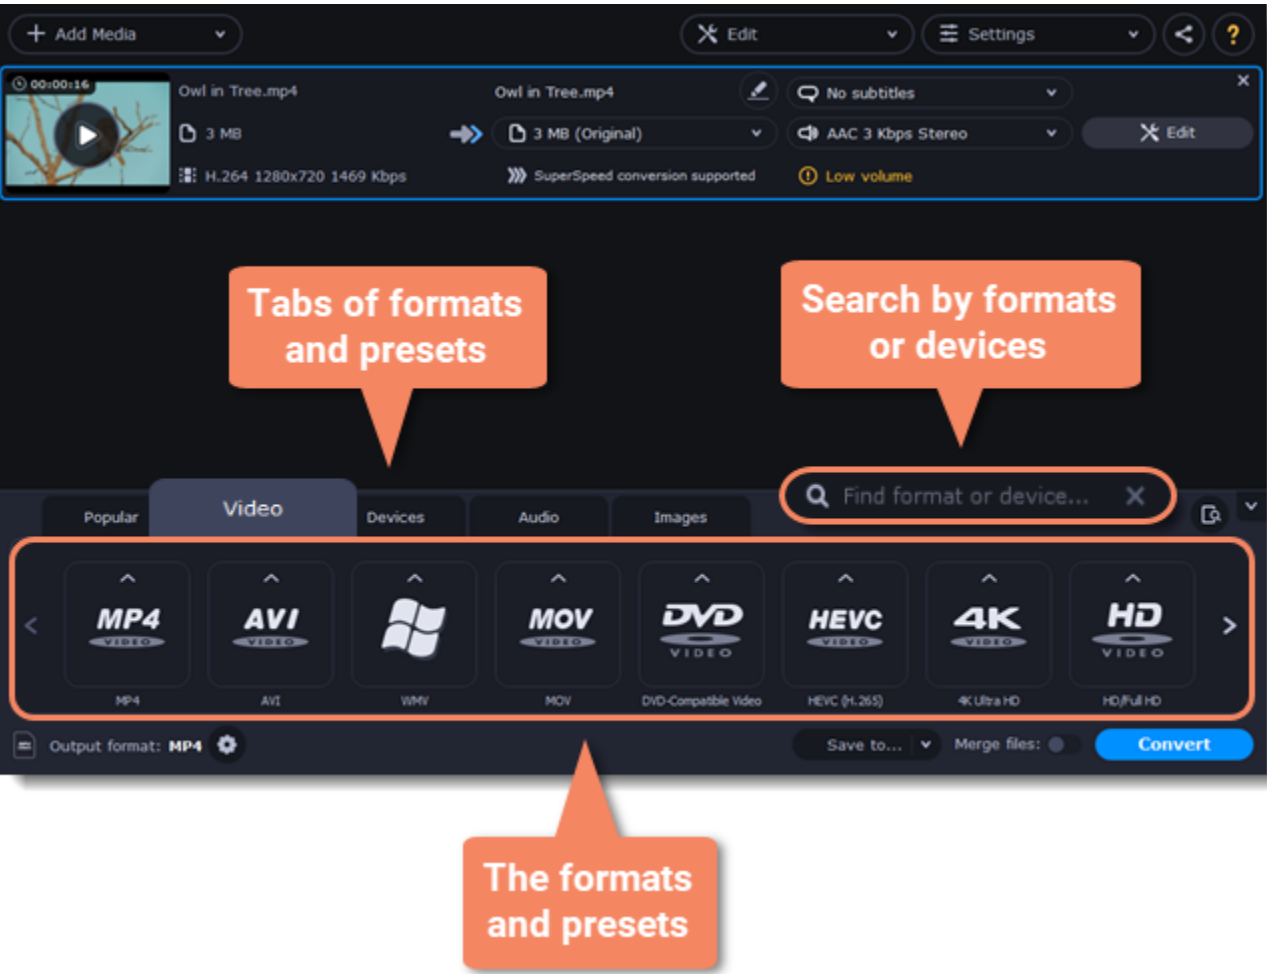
+ Add Media

Edit

Settings

?

00:00:16

Owl in Tree.mp4

3 MB

H.264 1280x720 1469 Kbps

Owl in Tree.mp4

3 MB (Original)

SuperSpeed conversion supported

No subtitles

AAC 3 Kbps Stereo

Low volume

Edit

Tabs of formats and presets

Search by formats or devices

Popular

Video

Devices

Audio

Images

Find format or device...

MP4 VIDEO

MP4

AVI VIDEO

AVI

WMV

MOV VIDEO

MOV

DVD VIDEO

DVD-Compatible Video

HEVC VIDEO

HEVC (H.265)

4K VIDEO

4K Ultra HD

HD VIDEO

HD/Full HD

Output format: MP4

Save to...

Merge files:

Convert

The formats and presets